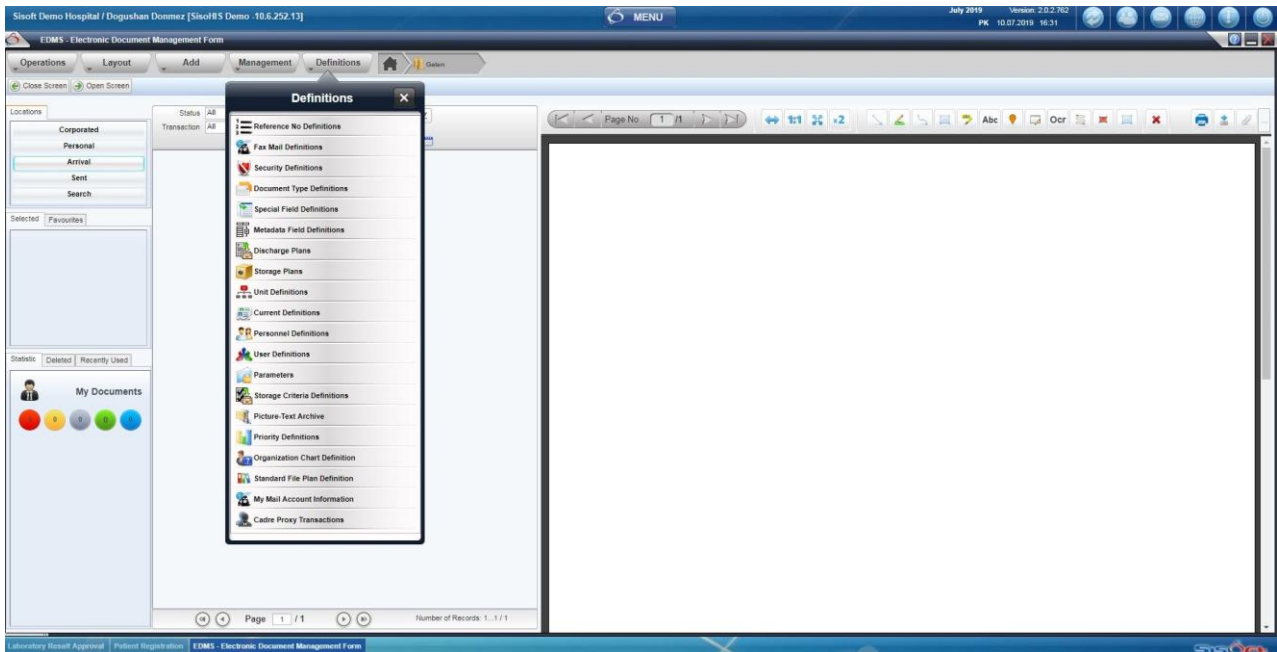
Sisoft Demo Hospital / Dogushan Donmez [SisoHIS Demo -10.6.252.13]

MENU

July 2019 Version: 2.0.2.762
PK 10.07.2019 16:31

EDMS - Electronic Document Management Form

Operations Layout Add Management Definitions Gelen

Close Screen Open Screen

Locations
Corporated
Personal
Arrival
Sent
Search

Selected Favourites

Statistic Deleted Recently Used

My Documents

0 0 0 0 0

Status All
Transaction All

Definitions

Reference No Definitions
Fax Mail Definitions
Security Definitions
Document Type Definitions
Special Field Definitions
Metadata Field Definitions
Discharge Plans
Storage Plans
Unit Definitions
Current Definitions
Personnel Definitions
User Definitions
Parameters
Storage Criteria Definitions
Picture-Text Archive
Priority Definitions
Organization Chart Definition
Standard File Plan Definition
My Mail Account Information
Cadre Proxy Transactions

Page 1 /1

Number of Records: 1...1 / 1

Page No. 1 /1

1:1 x2 Abc Ocr

Laboratory Result Approval Patient Registration EDMS - Electronic Document Management Form